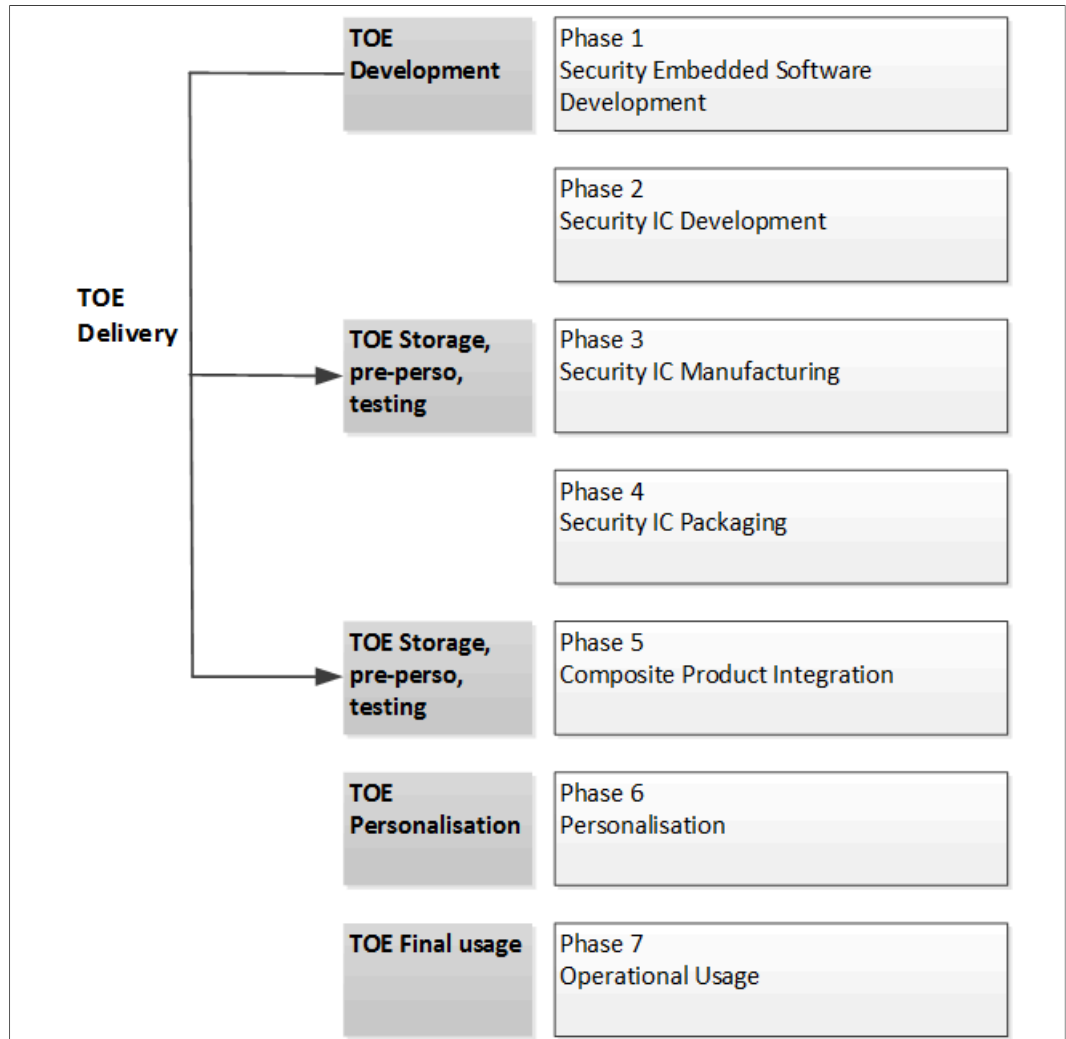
TOE Delivery

TOE Development

Phase 1
Security Embedded Software Development

Phase 2
Security IC Development

TOE Storage, pre-perso, testing

Phase 3
Security IC Manufacturing

Phase 4
Security IC Packaging

TOE Storage, pre-perso, testing

Phase 5
Composite Product Integration

TOE Personalisation

Phase 6
Personalisation

TOE Final usage

Phase 7
Operational Usage